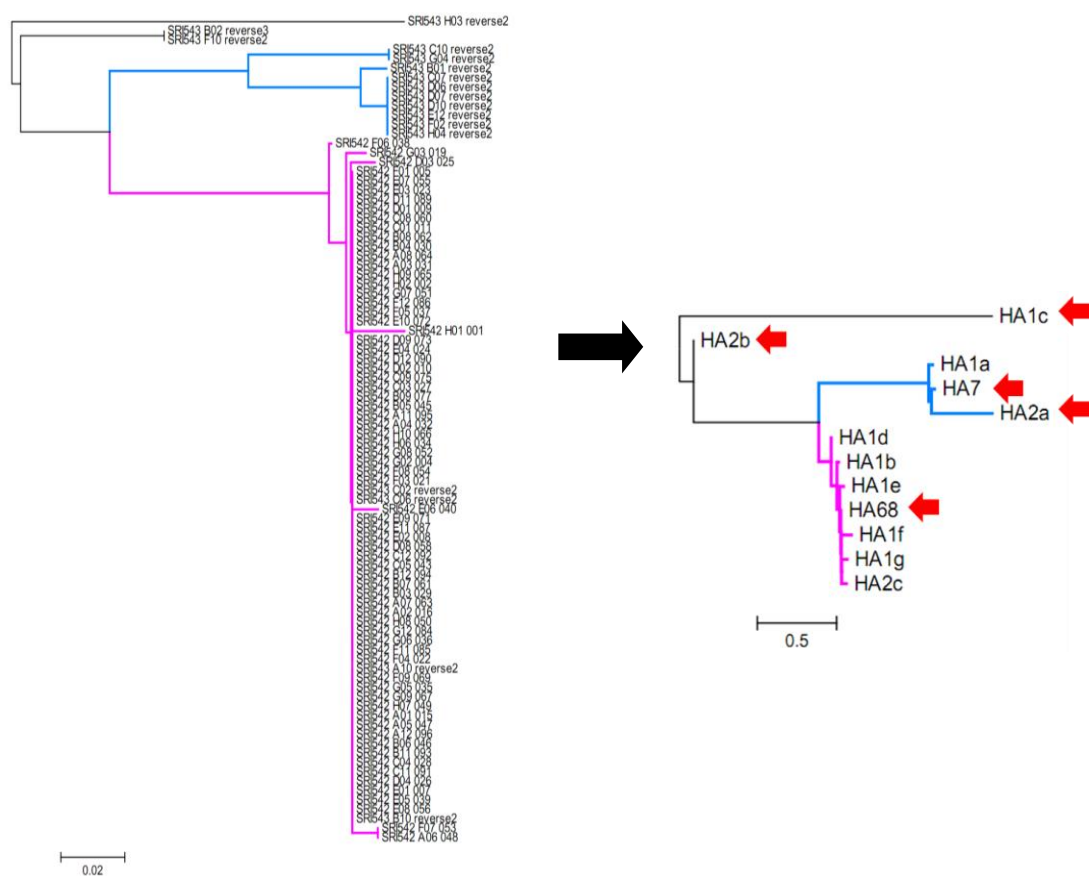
SRI543 H03 reverse2
SRI543 B02 reverse3
SRI543 F10 reverse2
SRI543 C10 reverse2
SRI543 G04 reverse2
SRI543 B01 reverse2
SRI543 C07 reverse2
SRI543 D06 reverse2
SRI543 D07 reverse2
SRI543 D10 reverse2
SRI543 F12 reverse2
SRI543 F02 reverse2
SRI543 H04 reverse2
SRI542 F06 038
SRI542 G03 019
SRI542 D03 025
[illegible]
SRI542 H01 001
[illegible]
SRI543 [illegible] reverse2
SRI543 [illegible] reverse2
SRI542 E06 040
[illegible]
SRI543 A10 reverse2
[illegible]
SRI543 B10 reverse2
SRI542 F07 053
SRI542 A06 048
0.02

HA1c
HA2b
HA1a
HA7
HA2a
HA1d
HA1b
HA1e
HA68
HA1f
HA1g
HA2c
0.5